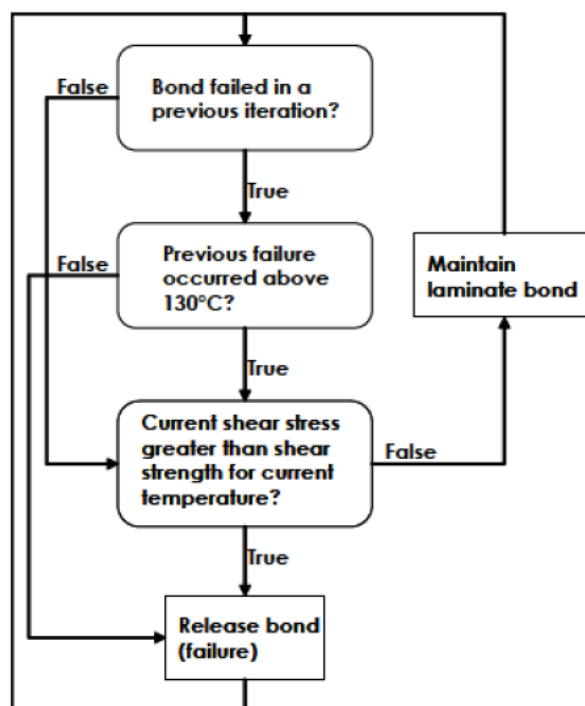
Bond failed in a previous iteration?

False

True

Previous failure occurred above 130°C?

False

True

Current shear stress greater than shear strength for current temperature?

False

True

Release bond (failure)

Maintain laminate bond